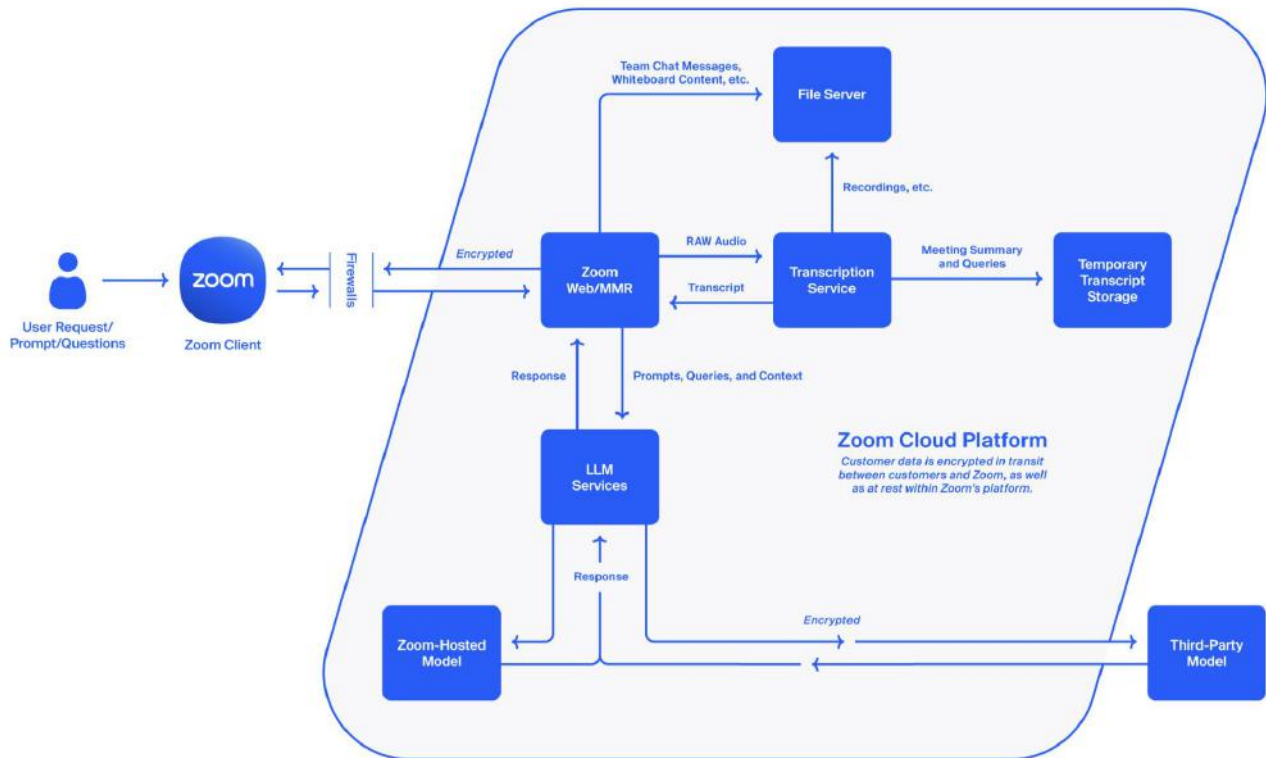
User Request/
Prompt/Questions

zoom

Zoom Client

Firewalls

Encrypted

Team Chat Messages,
Whiteboard Content, etc.

File Server

Recordings, etc.

Zoom
Web/MMR

RAW Audio

Transcript

Transcription
Service

Meeting Summary
and Queries

Temporary
Transcript
Storage

Response

Prompts, Queries, and Context

LLM
Services

Zoom Cloud Platform
Customer data is encrypted in transit between customers and Zoom, as well as at rest within Zoom's platform.

Response

Zoom-Hosted
Model

Encrypted

Third-Party
Model